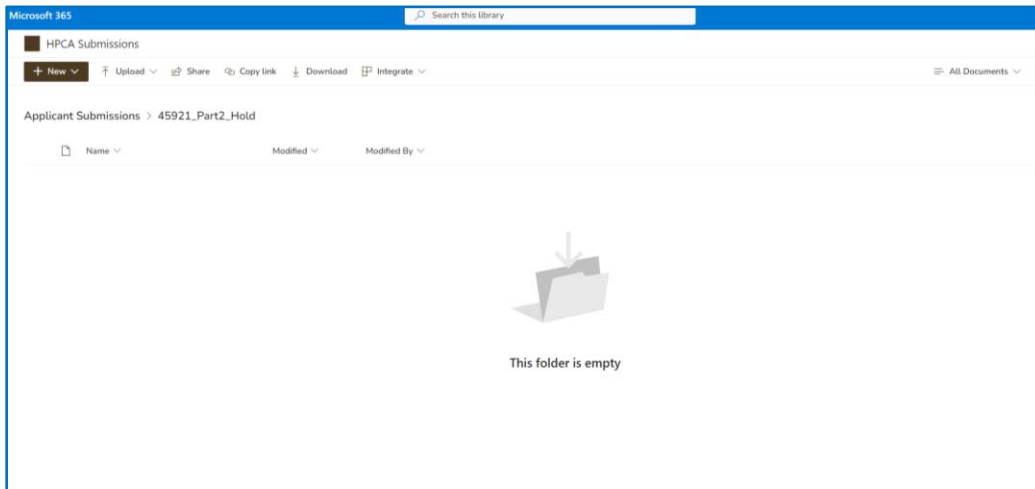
Microsoft 365

Search this library

HPCA Submissions

New

Upload

Share

Copy link

Download

Integrate

All Documents

Applicant Submissions > 45921_Part2_Hold

Name

Modified

Modified By

This folder is empty